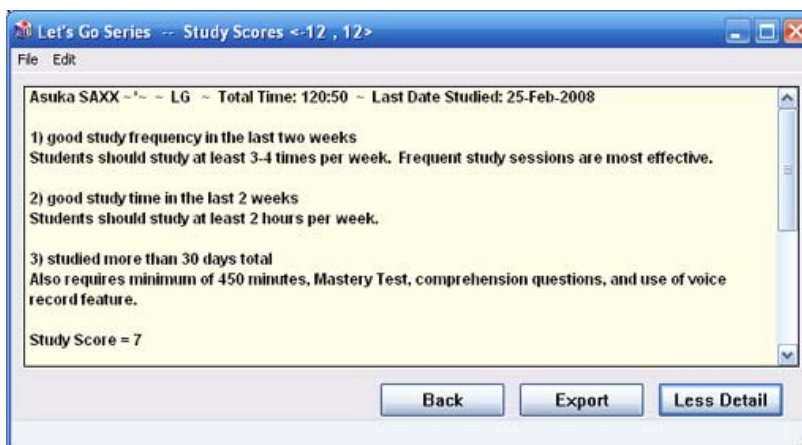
Let's Go Series -- Study Scores <-12 , 12>

File Edit

Asuka SAXX ~'~ ~ LG ~ Total Time: 120:50 ~ Last Date Studied: 25-Feb-2008

1) good study frequency in the last two weeks
Students should study at least 3-4 times per week. Frequent study sessions are most effective.

2) good study time in the last 2 weeks
Students should study at least 2 hours per week.

3) studied more than 30 days total
Also requires minimum of 450 minutes, Mastery Test, comprehension questions, and use of voice record feature.

Study Score = 7

Back Export Less Detail